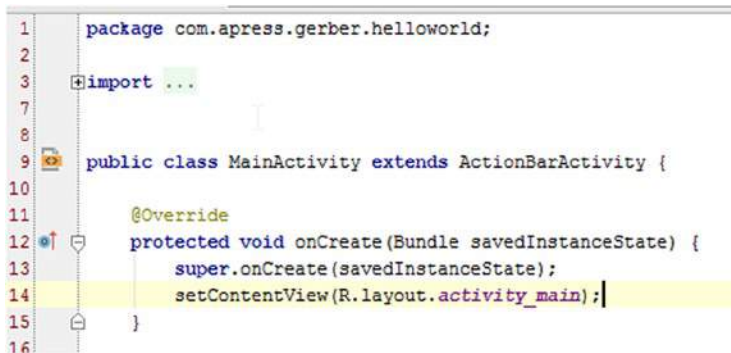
1 package com.apress.gerber.helloworld;
2
3 import ...
7
8
9 public class MainActivity extends ActionBarActivity {
10
11 @Override
12 protected void onCreate(Bundle savedInstanceState) {
13 super.onCreate(savedInstanceState);
14 setContentView(R.layout.activity_main);
15 }
16